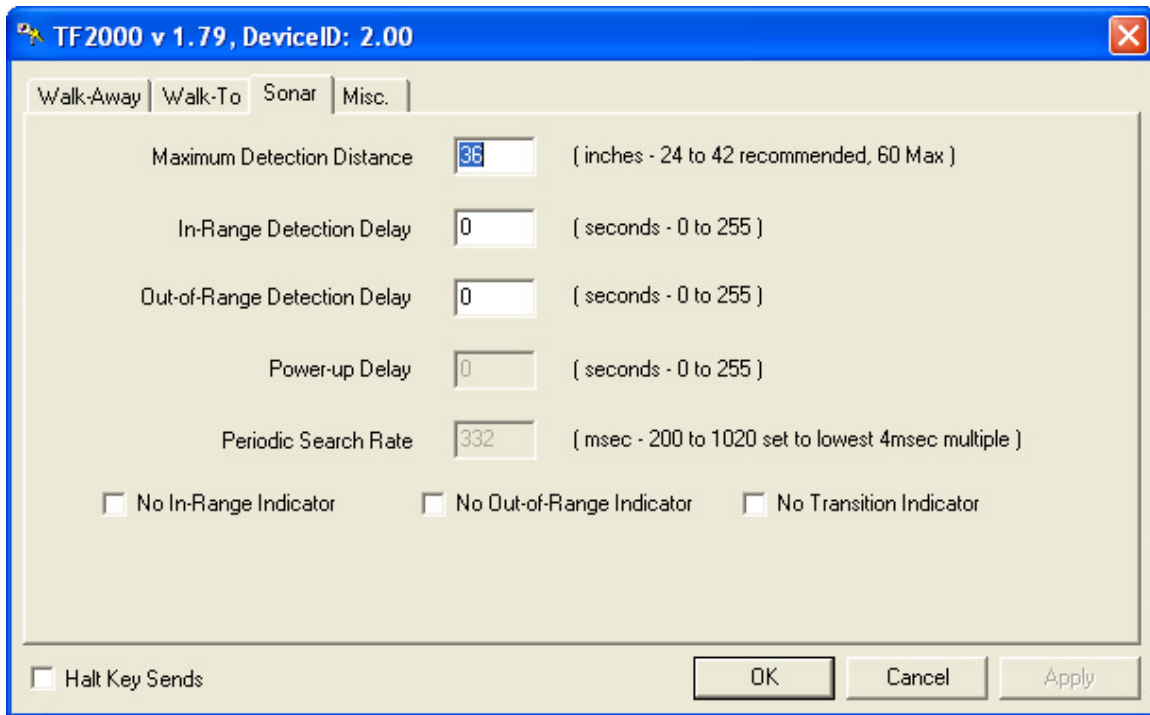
TF2000 v 1.79, DeviceID: 2.00

Walk-Away | Walk-To | Sonar | Misc.

Maximum Detection Distance 36 ( inches - 24 to 42 recommended, 60 Max )

In-Range Detection Delay 0 ( seconds - 0 to 255 )

Out-of-Range Detection Delay 0 ( seconds - 0 to 255 )

Power-up Delay 0 ( seconds - 0 to 255 )

Periodic Search Rate 332 ( msec - 200 to 1020 set to lowest 4msec multiple )

No In-Range Indicator

No Out-of-Range Indicator

No Transition Indicator

Halt Key Sends

OK

Cancel

Apply